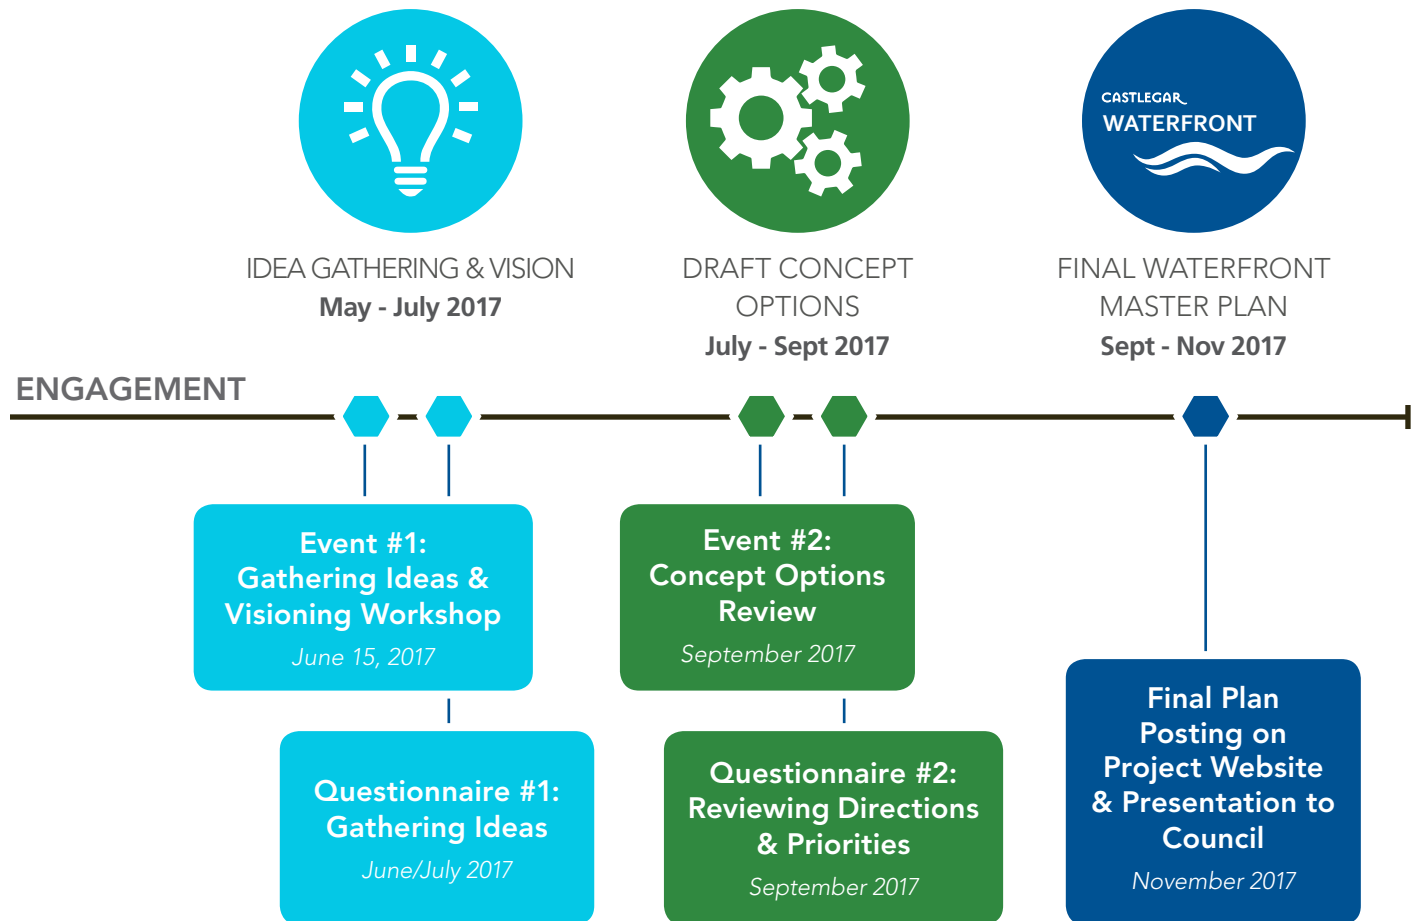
CASTLEGAR
WATERFRONT

IDEA GATHERING & VISION
May - July 2017

DRAFT CONCEPT OPTIONS
July - Sept 2017

FINAL WATERFRONT MASTER PLAN
Sept - Nov 2017

ENGAGEMENT

Event #1:
Gathering Ideas & Visioning Workshop
June 15, 2017

Questionnaire #1:
Gathering Ideas
June/July 2017

Event #2:
Concept Options Review
September 2017

Questionnaire #2:
Reviewing Directions & Priorities
September 2017

Final Plan Posting on Project Website & Presentation to Council
November 2017